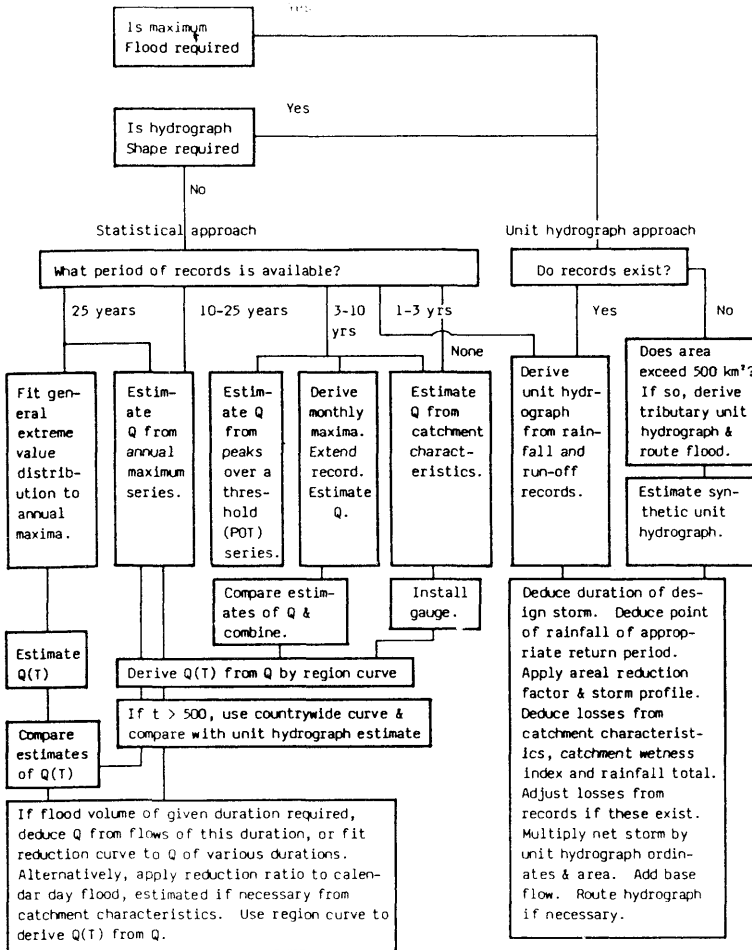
Is maximum Flood required

Yes

Is hydrograph Shape required

No

Statistical approach

Unit hydrograph approach

What period of records is available?

Do records exist?

25 years

10-25 years

3-10 yrs

1-3 yrs

None

Yes

No

Fit general extreme value distribution to annual maxima.

Estimate Q from annual maximum series.

Estimate Q from peaks over a threshold (POT) series.

Derive monthly maxima. Extend record. Estimate Q.

Estimate Q from catchment characteristics.

Derive unit hydrograph from rainfall and run-off records.

Does area exceed 500 km²? If so, derive tributary unit hydrograph & route flood.

Estimate synthetic unit hydrograph.

Compare estimates of Q & combine.

Install gauge.

Estimate Q(T)

Derive Q(T) from Q by region curve

If t > 500, use countrywide curve & compare with unit hydrograph estimate

Compare estimates of Q(T)

Deduce duration of design storm. Deduce point of rainfall of appropriate return period. Apply areal reduction factor & storm profile. Deduce losses from catchment characteristics, catchment wetness index and rainfall total. Adjust losses from records if these exist. Multiply net storm by unit hydrograph ordinates & area. Add base flow. Route hydrograph if necessary.

If flood volume of given duration required, deduce Q from flows of this duration, or fit reduction curve to Q of various durations. Alternatively, apply reduction ratio to calendar day flood, estimated if necessary from catchment characteristics. Use region curve to derive Q(T) from Q.